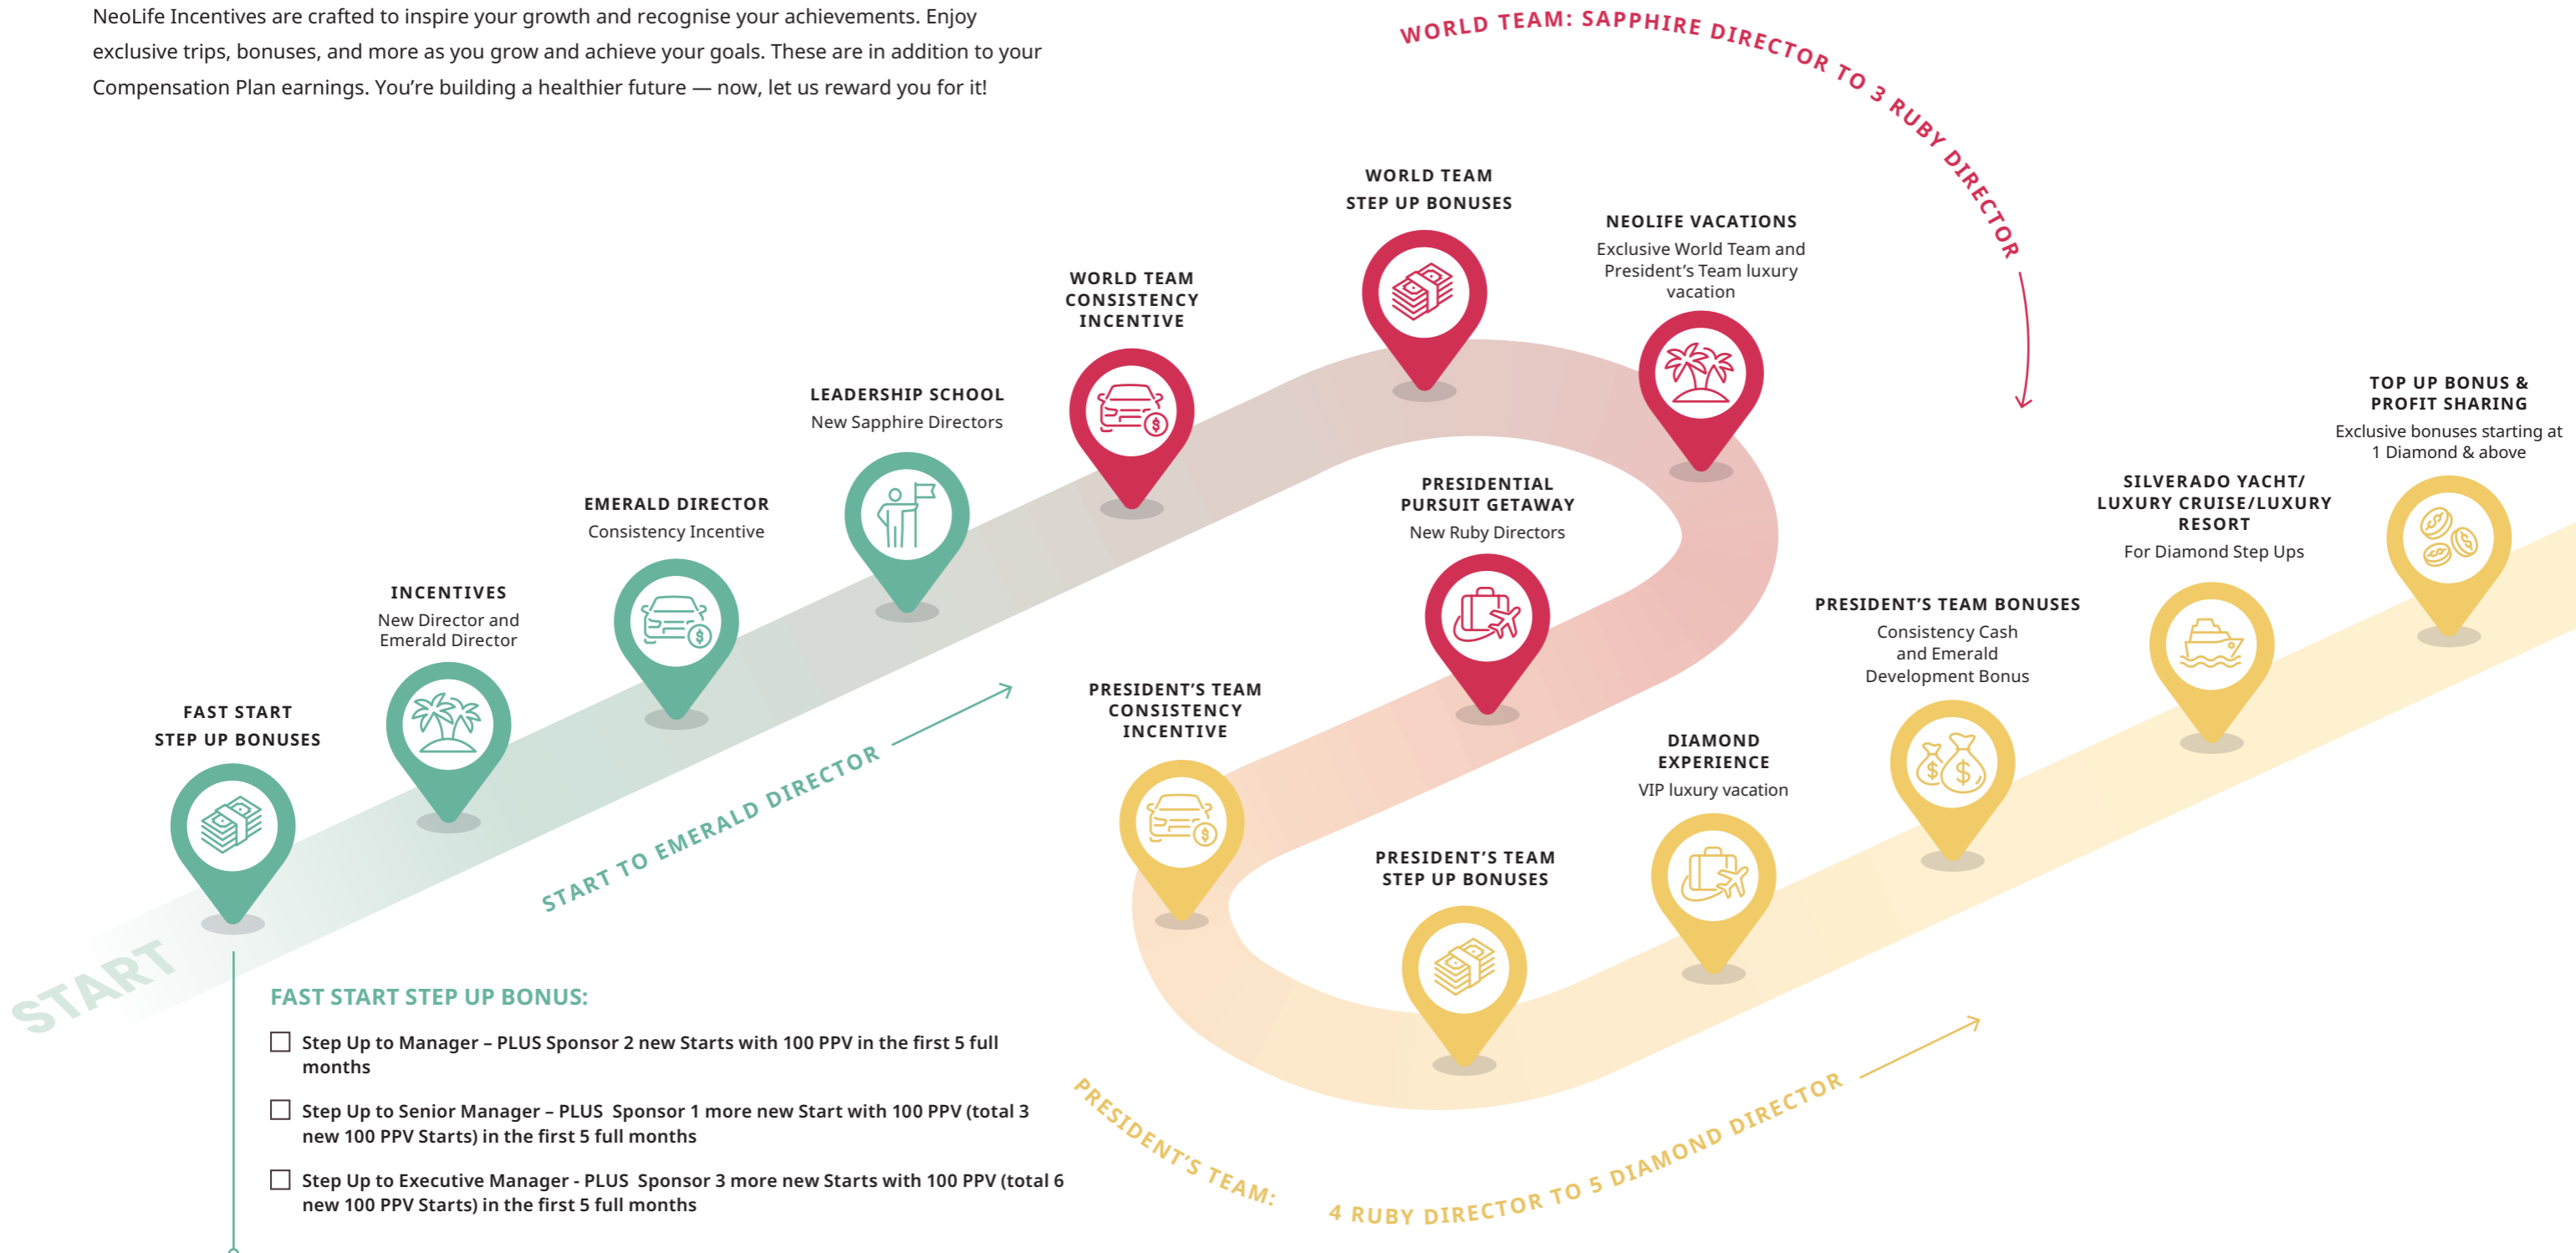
NeoLife Incentives are crafted to inspire your growth and recognise your achievements. Enjoy exclusive trips, bonuses, and more as you grow and achieve your goals. These are in addition to your Compensation Plan earnings. You're building a healthier future — now, let us reward you for it!

WORLD TEAM: SAPPHIRE DIRECTOR TO 3 RUBY DIRECTOR

WORLD TEAM
STEP UP BONUSES

NEOLIFE VACATIONS
Exclusive World Team and President's Team luxury vacation

WORLD TEAM
CONSISTENCY
INCENTIVE

LEADERSHIP SCHOOL
New Sapphire Directors

EMERALD DIRECTOR
Consistency Incentive

INCENTIVES
New Director and Emerald Director

FAST START
STEP UP BONUSES

START TO EMERALD DIRECTOR

START

PRESIDENTIAL
PURSUIT GETAWAY
New Ruby Directors

TOP UP BONUS &
PROFIT SHARING
Exclusive bonuses starting at 1 Diamond & above

SILVERADO YACHT/
LUXURY CRUISE/LUXURY
RESORT
For Diamond Step Ups

PRESIDENT'S TEAM BONUSES
Consistency Cash and Emerald Development Bonus

PRESIDENT'S TEAM
CONSISTENCY
INCENTIVE

DIAMOND
EXPERIENCE
VIP luxury vacation

PRESIDENT'S TEAM
STEP UP BONUSES

FAST START STEP UP BONUS:

☐ Step Up to Manager – PLUS Sponsor 2 new Starts with 100 PPV in the first 5 full months

☐ Step Up to Senior Manager – PLUS Sponsor 1 more new Start with 100 PPV (total 3 new 100 PPV Starts) in the first 5 full months

☐ Step Up to Executive Manager - PLUS Sponsor 3 more new Starts with 100 PPV (total 6 new 100 PPV Starts) in the first 5 full months

PRESIDENT'S TEAM:
4 RUBY DIRECTOR TO 5 DIAMOND DIRECTOR